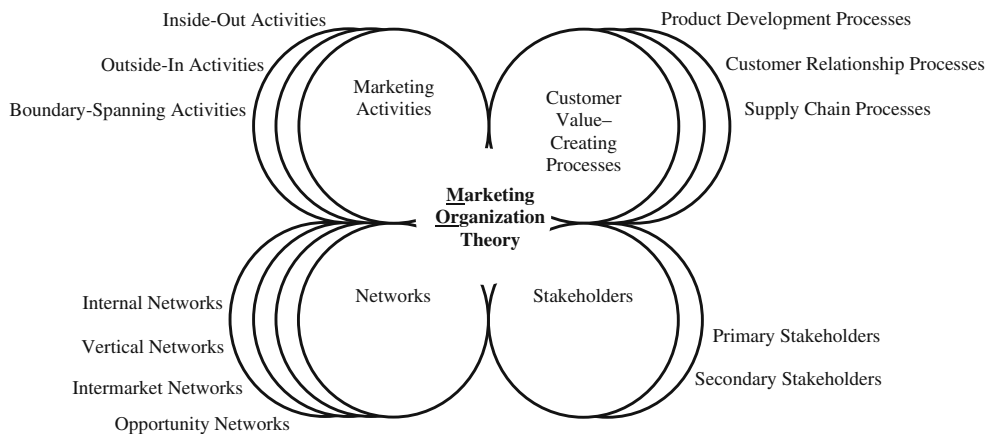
Inside-Out Activities

Outside-In Activities

Boundary-Spanning Activities

Marketing Activities

Product Development Processes

Customer Relationship Processes

Supply Chain Processes

Customer Value–Creating Processes

Marketing Organization Theory

Networks

Stakeholders

Internal Networks

Vertical Networks

Intermarket Networks

Opportunity Networks

Primary Stakeholders

Secondary Stakeholders